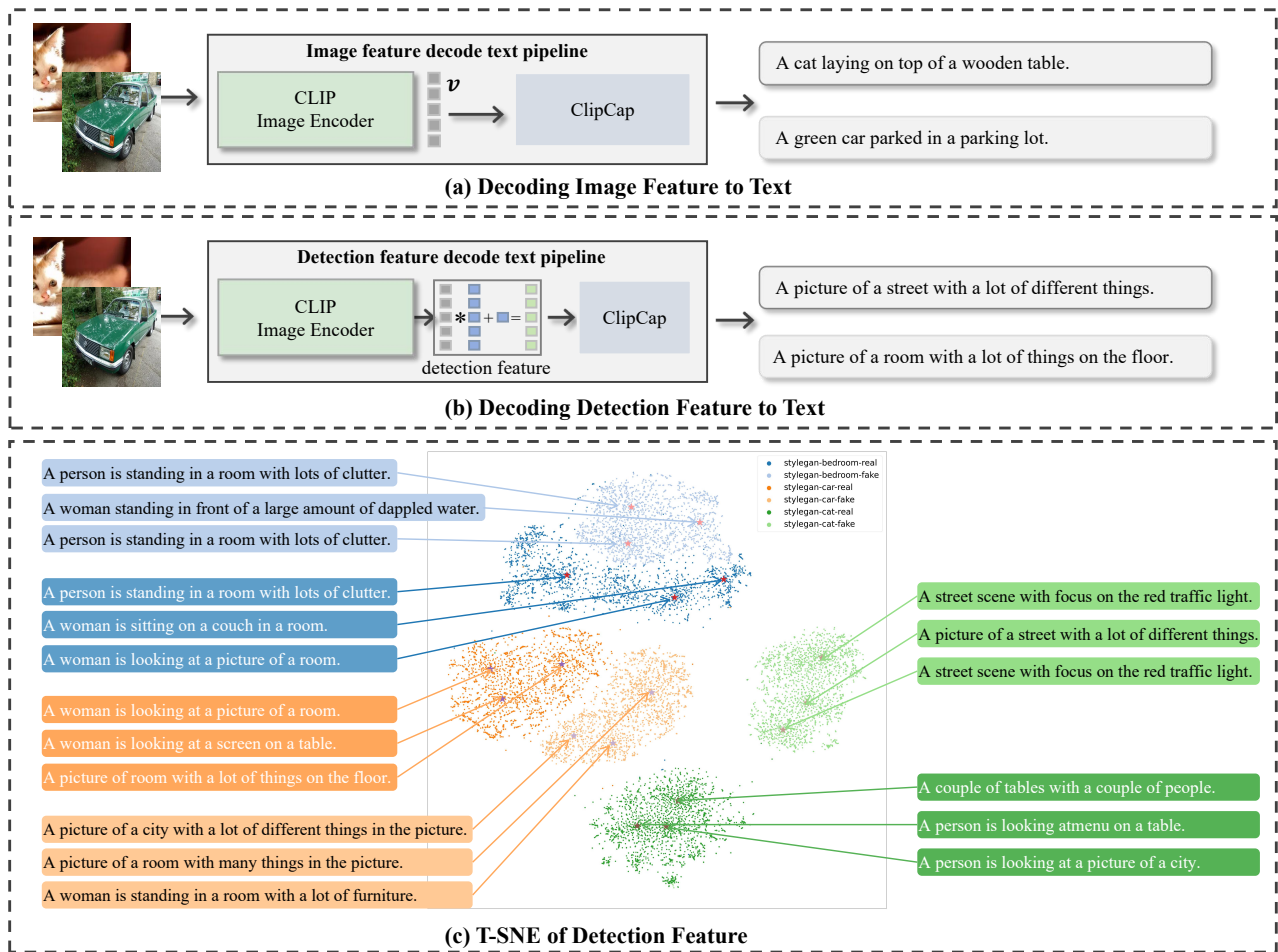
Image feature decode text pipeline

CLIP
Image Encoder

$v$

ClipCap

A cat laying on top of a wooden table.

A green car parked in a parking lot.

(a) Decoding Image Feature to Text

Detection feature decode text pipeline

CLIP
Image Encoder

$*$ $+$ $=$

detection feature

ClipCap

A picture of a street with a lot of different things.

A picture of a room with a lot of things on the floor.

(b) Decoding Detection Feature to Text

stylegan-bedroom-real
stylegan-bedroom-fake
stylegan-car-real
stylegan-car-fake
stylegan-cat-real
stylegan-cat-fake

A person is standing in a room with lots of clutter.

A woman standing in front of a large amount of dappled water.

A person is standing in a room with lots of clutter.

A person is standing in a room with lots of clutter.

A woman is sitting on a couch in a room.

A woman is looking at a picture of a room.

A woman is looking at a picture of a room.

A woman is looking at a screen on a table.

A picture of room with a lot of things on the floor.

A picture of a city with a lot of different things in the picture.

A picture of a room with many things in the picture.

A woman is standing in a room with a lot of furniture.

A street scene with focus on the red traffic light.

A picture of a street with a lot of different things.

A street scene with focus on the red traffic light.

A couple of tables with a couple of people.

A person is looking atmenu on a table.

A person is looking at a picture of a city.

(c) T-SNE of Detection Feature